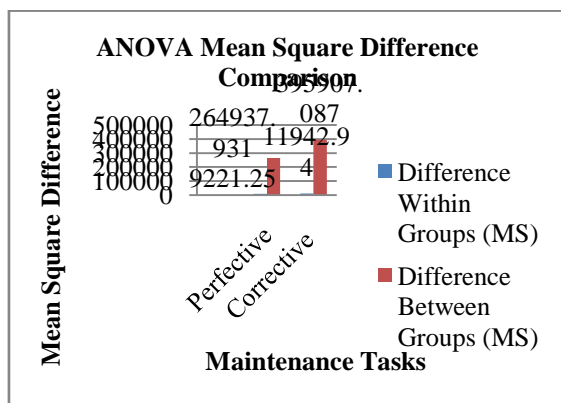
ANOVA Mean Square Difference Comparison

Mean Square Difference

500000
400000
300000
200000
100000
0

264937.931
9221.25
395907.087
11942.94

Perfective
Corrective

Difference Within Groups (MS)
Difference Between Groups (MS)

Maintenance Tasks